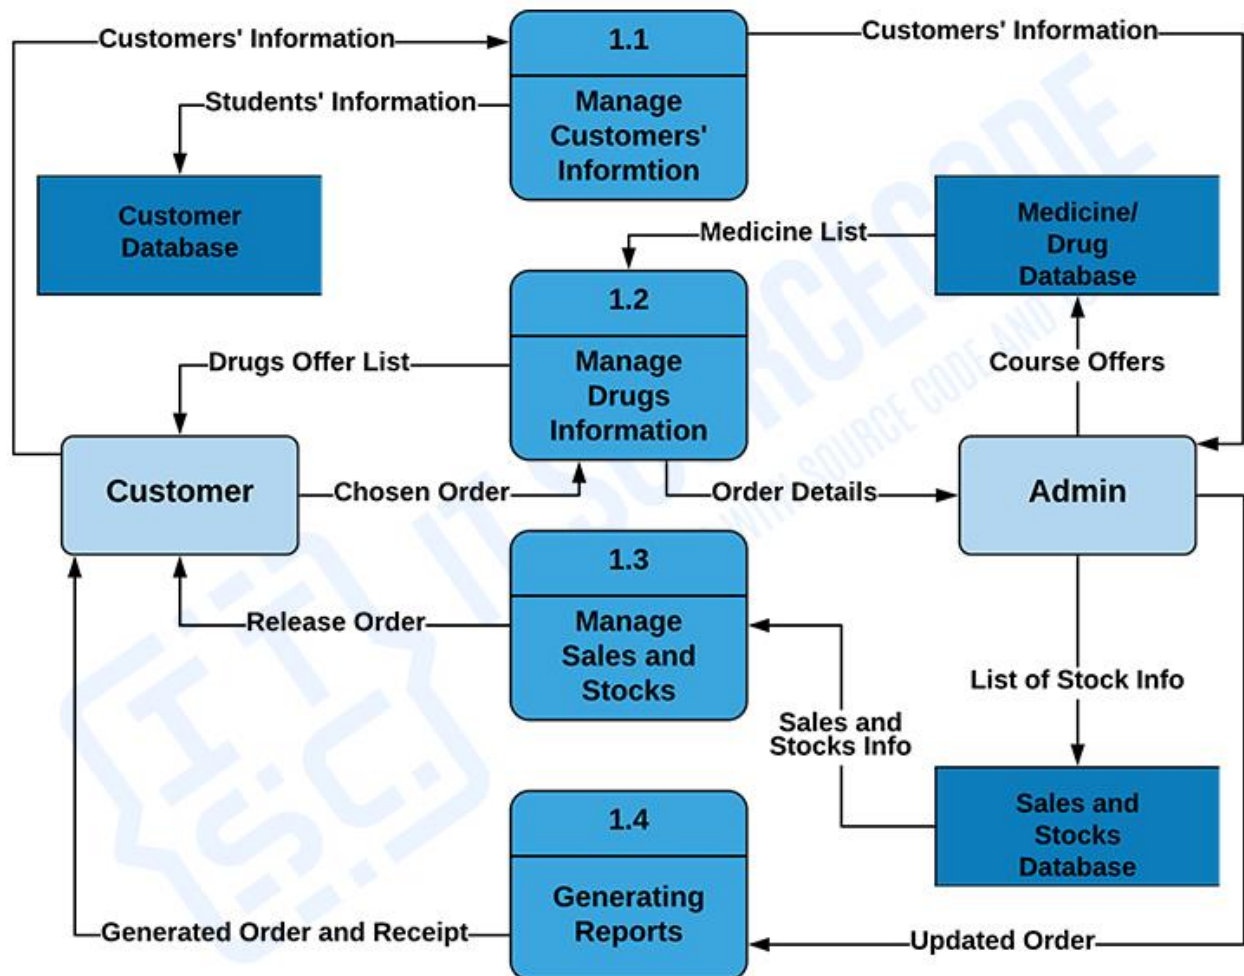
Customers' Information

1.1

Manage Customers' Informtion

Customers' Information

Students' Information

Customer Database

Medicine/ Drug Database

Medicine List

1.2

Manage Drugs Information

Drugs Offer List

Course Offers

Customer

Chosen Order

Order Details

Admin

1.3

Manage Sales and Stocks

Release Order

List of Stock Info

Sales and Stocks Info

Sales and Stocks Database

1.4

Generating Reports

Generated Order and Receipt

Updated Order